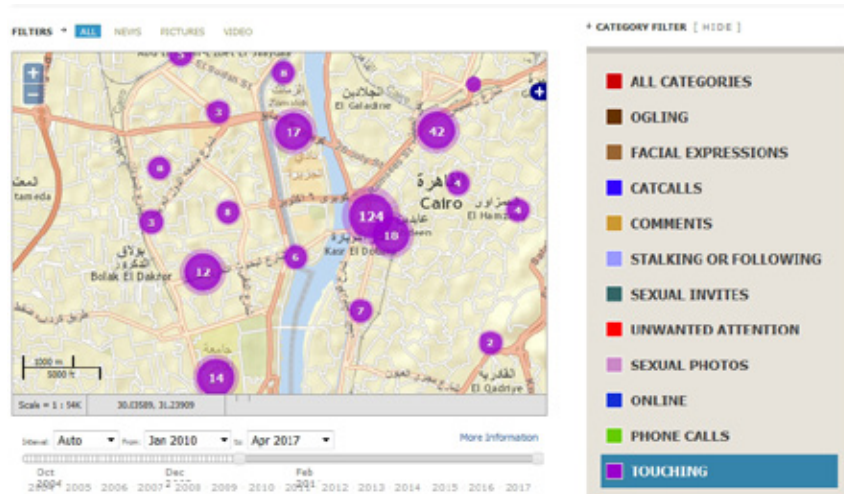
FILTERS ALL NEWS PICTURES VIDEO

+ CATEGORY FILTER [ HIDE ]

+
−

Cairo
القاهرة
Bolak El Dakror
Kasr El Dobara
El Gaeldine
El Hamza
tameda
Zamalek

17
42
124
18
12
14
3
8
3
8
6
7
2
4
4
8

1000 m
5000 ft

Scale = 1 : 54K
30.03589, 31.23909

Interval: Auto
From: Jan 2010
To: Apr 2017
More Information

Oct 2004
Dec
Feb 2011
2004 2005 2006 2007 2008 2009 2010 2011 2012 2013 2014 2015 2016 2017

ALL CATEGORIES
OGLING
FACIAL EXPRESSIONS
CATCALLS
COMMENTS
STALKING OR FOLLOWING
SEXUAL INVITES
UNWANTED ATTENTION
SEXUAL PHOTOS
ONLINE
PHONE CALLS
TOUCHING